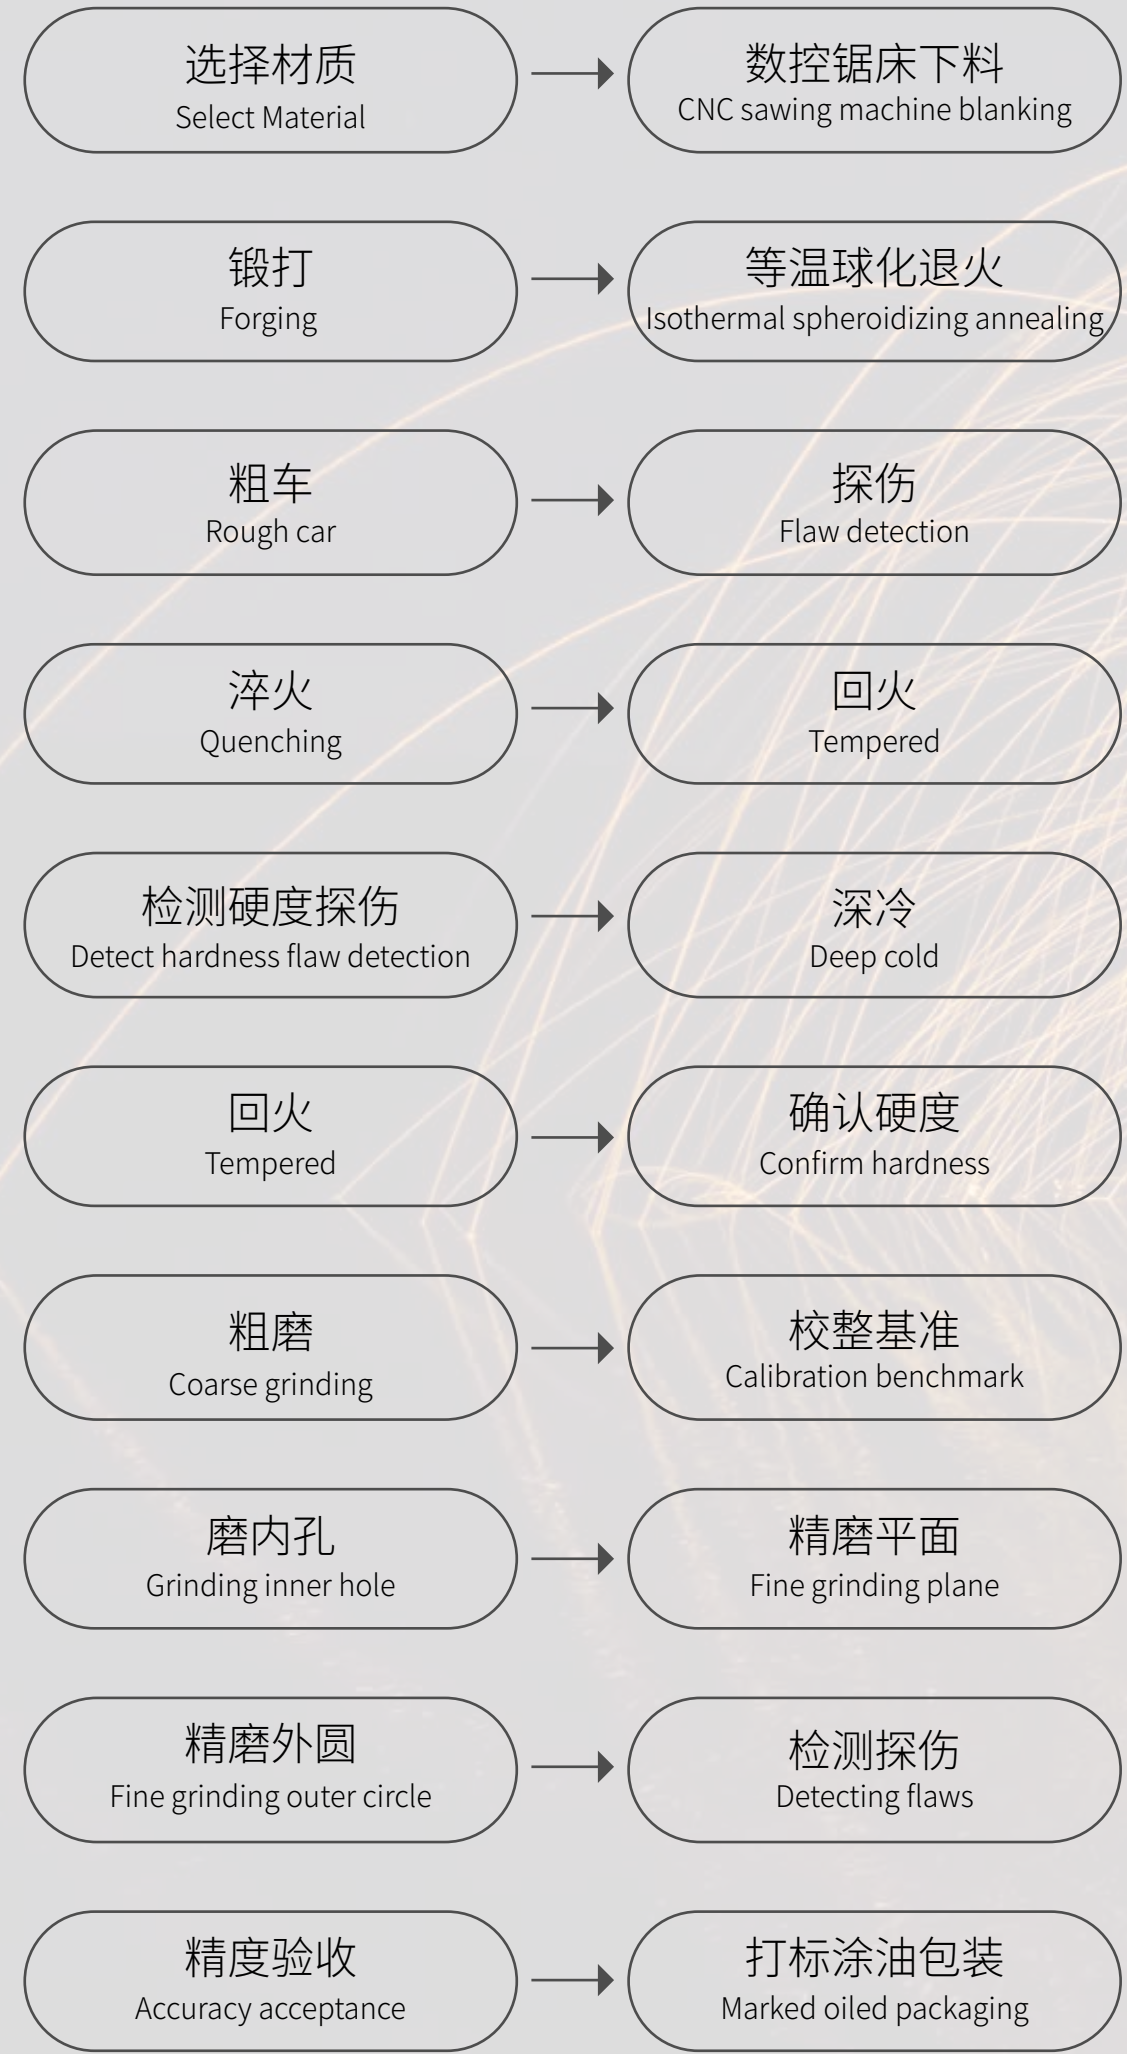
选择材质
Select Material

数控锯床下料
CNC sawing machine blanking

锻打
Forging

等温球化退火
Isothermal spheroidizing annealing

粗车
Rough car

探伤
Flaw detection

淬火
Quenching

回火
Tempered

检测硬度探伤
Detect hardness flaw detection

深冷
Deep cold

回火
Tempered

确认硬度
Confirm hardness

粗磨
Coarse grinding

校整基准
Calibration benchmark

磨内孔
Grinding inner hole

精磨平面
Fine grinding plane

精磨外圆
Fine grinding outer circle

检测探伤
Detecting flaws

精度验收
Accuracy acceptance

打标涂油包装
Marked oiled packaging